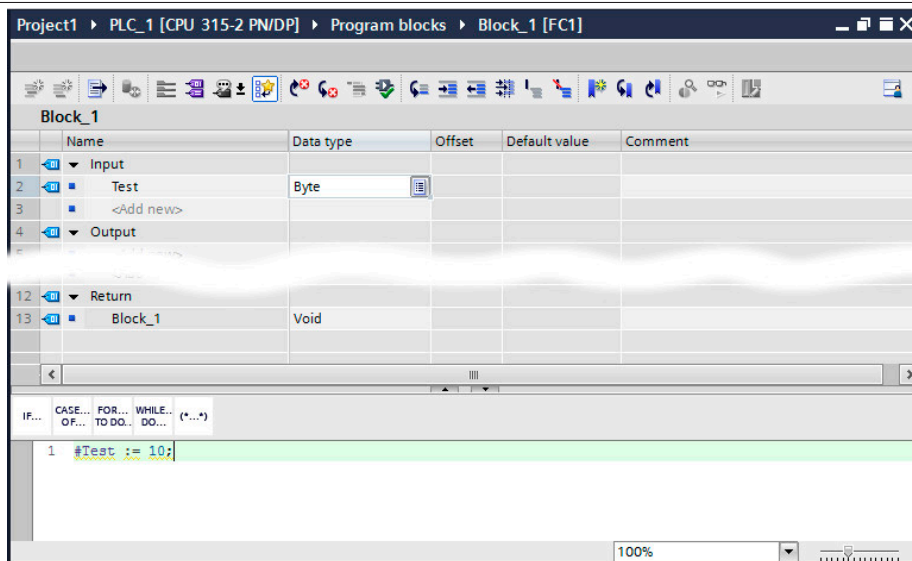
Project1 ▸ PLC_1 [CPU 315-2 PN/DP] ▸ Program blocks ▸ Block_1 [FC1]

Block_1

| | Name | Data type | Offset | Default value | Comment |
|---|---|---|---|---|---|
| 1 | ▾ Input | | | | |
| 2 | Test | Byte | | | |
| 3 | <Add new> | | | | |
| 4 | ▾ Output | | | | |
| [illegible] | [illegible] | | | | |
| 12 | ▾ Return | | | | |
| 13 | Block_1 | Void | | | |

IF... CASE... OF... FOR... TO DO... WHILE... DO... (*...*)

1 #Test := 10;

100%